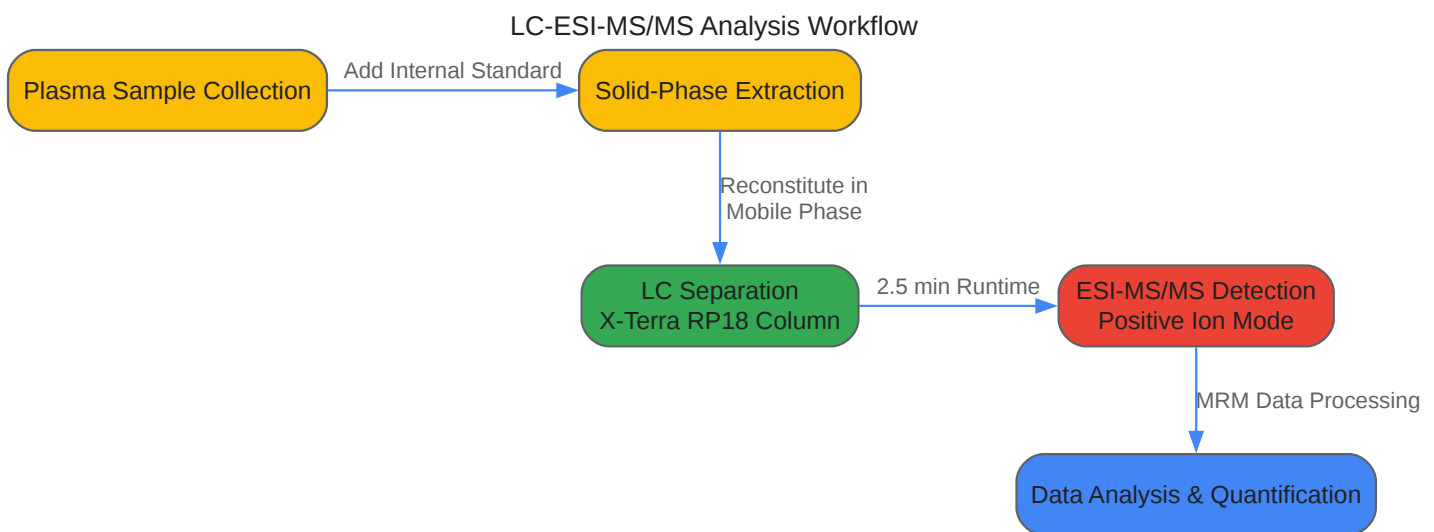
LC-ESI-MS/MS Analysis Workflow

Plasma Sample Collection

Add Internal Standard

Solid-Phase Extraction

Reconstitute in Mobile Phase

LC Separation
X-Terra RP18 Column

2.5 min Runtime

ESI-MS/MS Detection
Positive Ion Mode

MRM Data Processing

Data Analysis & Quantification